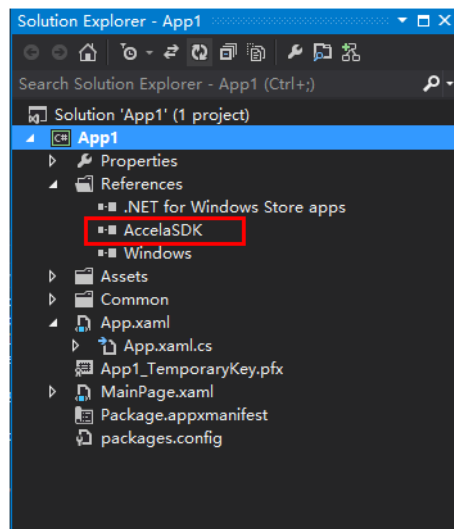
Solution Explorer - App1

Search Solution Explorer - App1 (Ctrl+;)

Solution 'App1' (1 project)
App1
Properties
References
.NET for Windows Store apps
AccelaSDK
Windows
Assets
Common
App.xaml
App.xaml.cs
App1_TemporaryKey.pfx
MainPage.xaml
Package.appxmanifest
packages.config